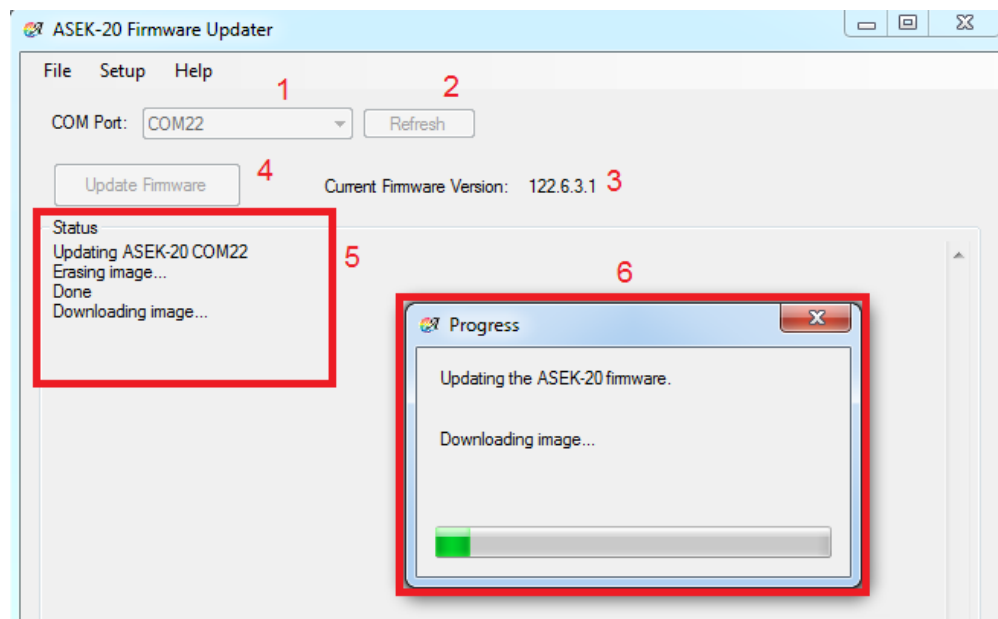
ASEK-20 Firmware Updater

File Setup Help

1 2

COM Port: COM22 Refresh

Update Firmware 4 Current Firmware Version: 122.6.3.1 3

Status
Updating ASEK-20 COM22
Erasing image...
Done
Downloading image...

5

6

Progress

Updating the ASEK-20 firmware.

Downloading image...